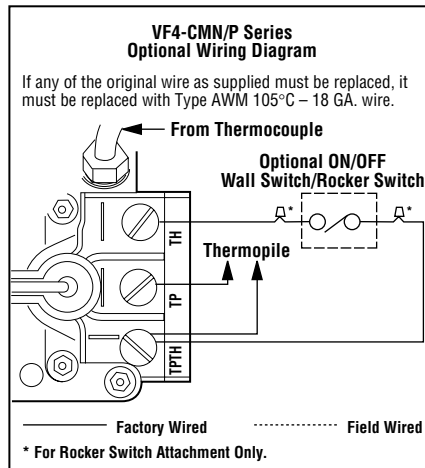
VF4-CMN/P Series
Optional Wiring Diagram

If any of the original wire as supplied must be replaced, it must be replaced with Type AWM 105°C – 18 GA. wire.

From Thermocouple

Optional ON/OFF
Wall Switch/Rocker Switch

*

*

TH

Thermopile

TP

TPTH

Factory Wired

Field Wired

* For Rocker Switch Attachment Only.